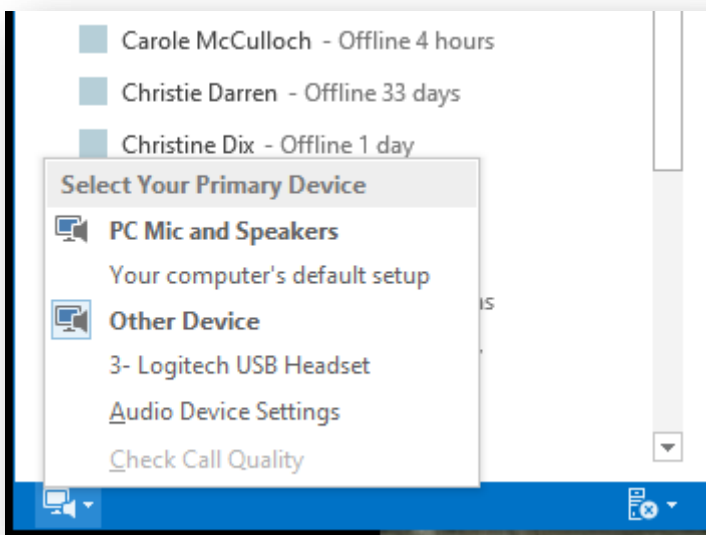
Carole McCulloch - Offline 4 hours
Christie Darren - Offline 33 days
Christine Dix - Offline 1 day

Select Your Primary Device
PC Mic and Speakers
Your computer's default setup
Other Device
3- Logitech USB Headset
Audio Device Settings
Check Call Quality